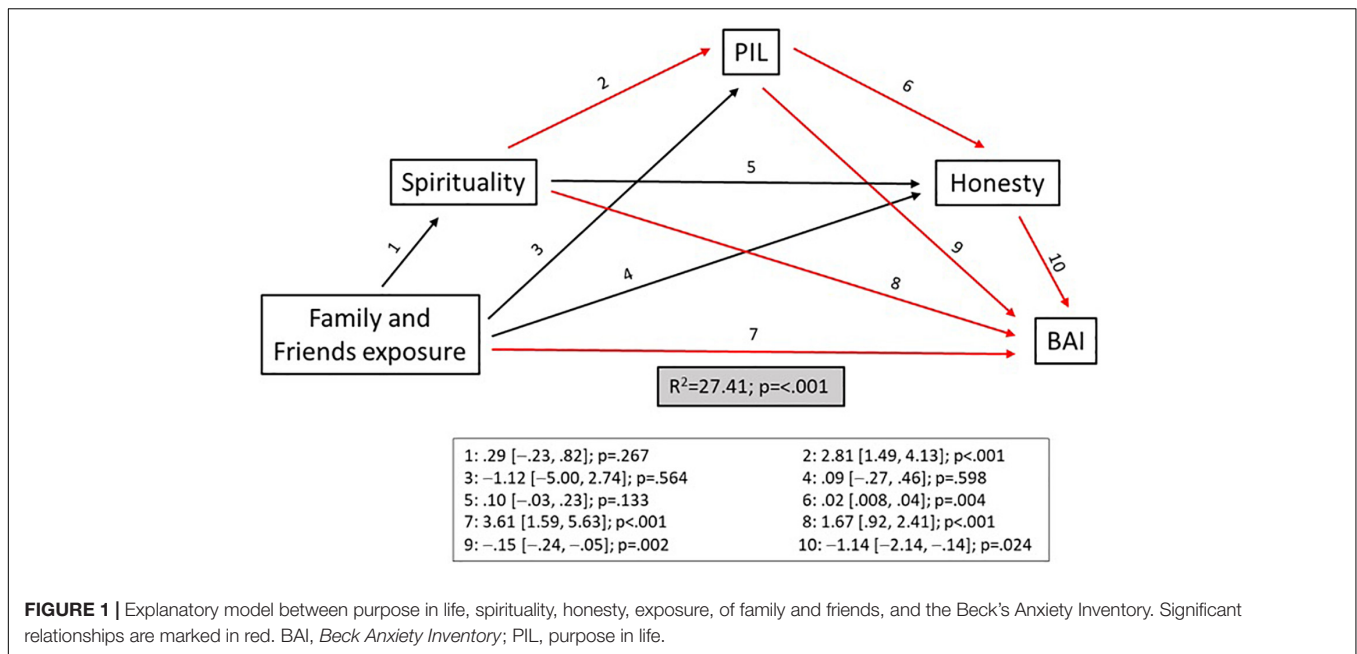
PIL

2

6

Spirituality

5

Honesty

1

3

9

10

4

8

Family and Friends exposure

7

BAI

$R^2$=27.41; p=<.001

1: .29 [−.23, .82]; p=.267
2: 2.81 [1.49, 4.13]; p<.001
3: −1.12 [−5.00, 2.74]; p=.564
4: .09 [−.27, .46]; p=.598
5: .10 [−.03, .23]; p=.133
6: .02 [.008, .04]; p=.004
7: 3.61 [1.59, 5.63]; p<.001
8: 1.67 [.92, 2.41]; p<.001
9: −.15 [−.24, −.05]; p=.002
10: −1.14 [−2.14, −.14]; p=.024

**FIGURE 1 |** Explanatory model between purpose in life, spirituality, honesty, exposure, of family and friends, and the Beck's Anxiety Inventory. Significant relationships are marked in red. BAI, *Beck Anxiety Inventory*; PIL, purpose in life.